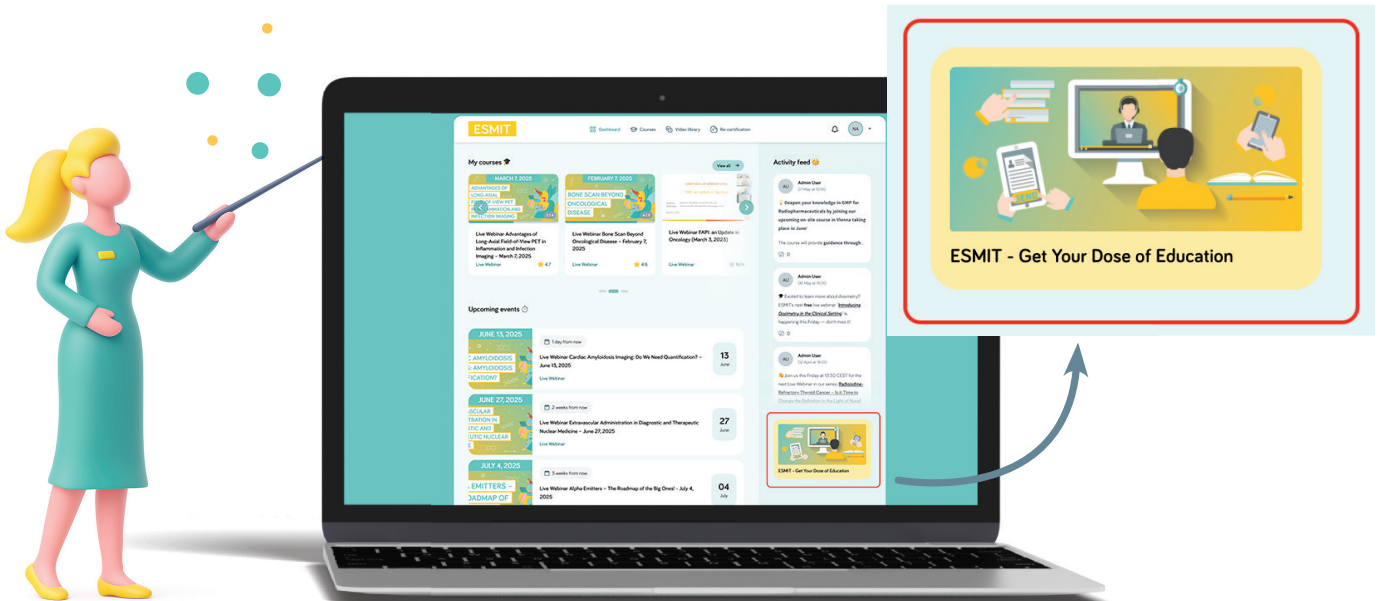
ESMIT - Get Your Dose of Education

ESMIT

Dashboard Courses Video library Re-certification

NA

My courses 🎓

View all

MARCH 7, 2025

ADVANTAGES OF LONG-AXIAL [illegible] OF VIEW PET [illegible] INFLAMMATION AND INFECTION IMAGING

Live Webinar Advantages of Long-Axial Field-of-View PET in Inflammation and Infection Imaging – March 7, 2025

Live Webinar 4.7

FEBRUARY 7, 2025

BONE SCAN BEYOND ONCOLOGICAL DISEASE

Live Webinar Bone Scan Beyond Oncological Disease – February 7, 2025

Live Webinar 4.6

Live Webinar FAPI: an Update in Oncology (March 3, 2023)

Live Webinar

Upcoming events

JUNE 13, 2025

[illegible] AMYLOIDOSIS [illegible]

1 day from now

Live Webinar Cardiac Amyloidosis Imaging: Do We Need Quantification? – June 13, 2025

Live Webinar

13 June

JUNE 27, 2025

2 weeks from now

Live Webinar Extravascular Administration in Diagnostic and Therapeutic Nuclear Medicine – June 27, 2025

Live Webinar

27 June

JULY 4, 2025

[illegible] EMITTERS – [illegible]OADMAP OF

3 weeks from now

Live Webinar Alpha Emitters – The Roadmap of the Big Ones! - July 4, 2025

04 July

Activity feed 😊

AU Admin User

Deepen your knowledge in GMP for Radiopharmaceuticals by joining our upcoming on-site course in Vienna taking place in June!

The course will provide guidance through...

0

AU Admin User

Excited to learn more about dosimetry? ESMIT's next free live webinar "Introducing Dosimetry in the Clinical Setting" is happening this Friday — don't miss it!

0

AU Admin User

Join us this Friday at 13:30 CEST for the next Live Webinar in our series: Radioiodine-Refractory Thyroid Cancer – Is it Time to Change the Definition in the Light of Novel

ESMIT - Get Your Dose of Education